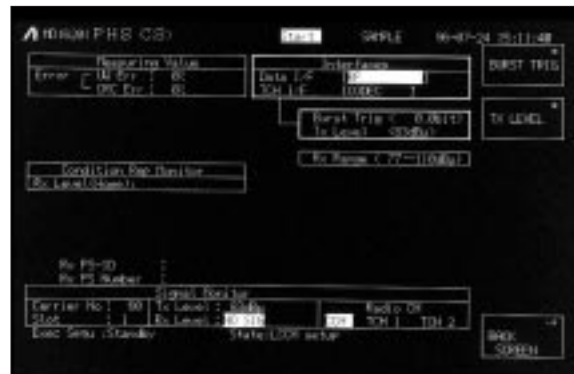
ANRITSU PHS CS

Start

SMPLE

96-07-24 15:11:48

Measuring Value
Error [ IW Err : 0
CRC Err : 0

Interfaces
Data I/F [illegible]
TCH I/F 1000PC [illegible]

BURST TRIG

Burst Trig : 0.0E(T)
Tx Level (32dBu)

TX LEVEL

Rx Range : (77~-110dBu)

Condition Map Monitor
Rx Level(dbu): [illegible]

Rx PS-ID :
Rx PS Number :

Signal Monitor
Carrier No : 80 Tx Level : 60dBu
Slot : 1 Rx Level : NO SIG
Radio CH
TCH TCH 1 TCH 2

Exec Menu :Standby State:LCCH setup

BACK SCREEN